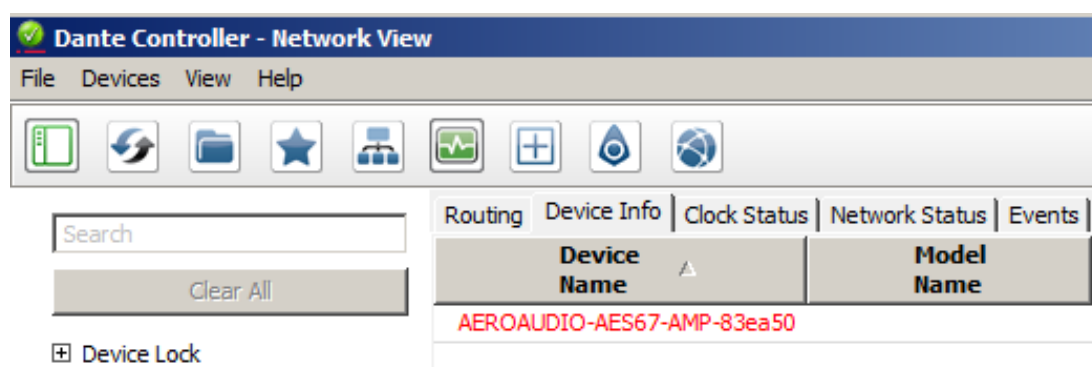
Dante Controller - Network View

File Devices View Help

Search

Clear All

Device Lock

Routing Device Info Clock Status Network Status Events

| Device Name | Model Name |
|---|---|
| AEROAUDIO-AES67-AMP-83ea50 | |